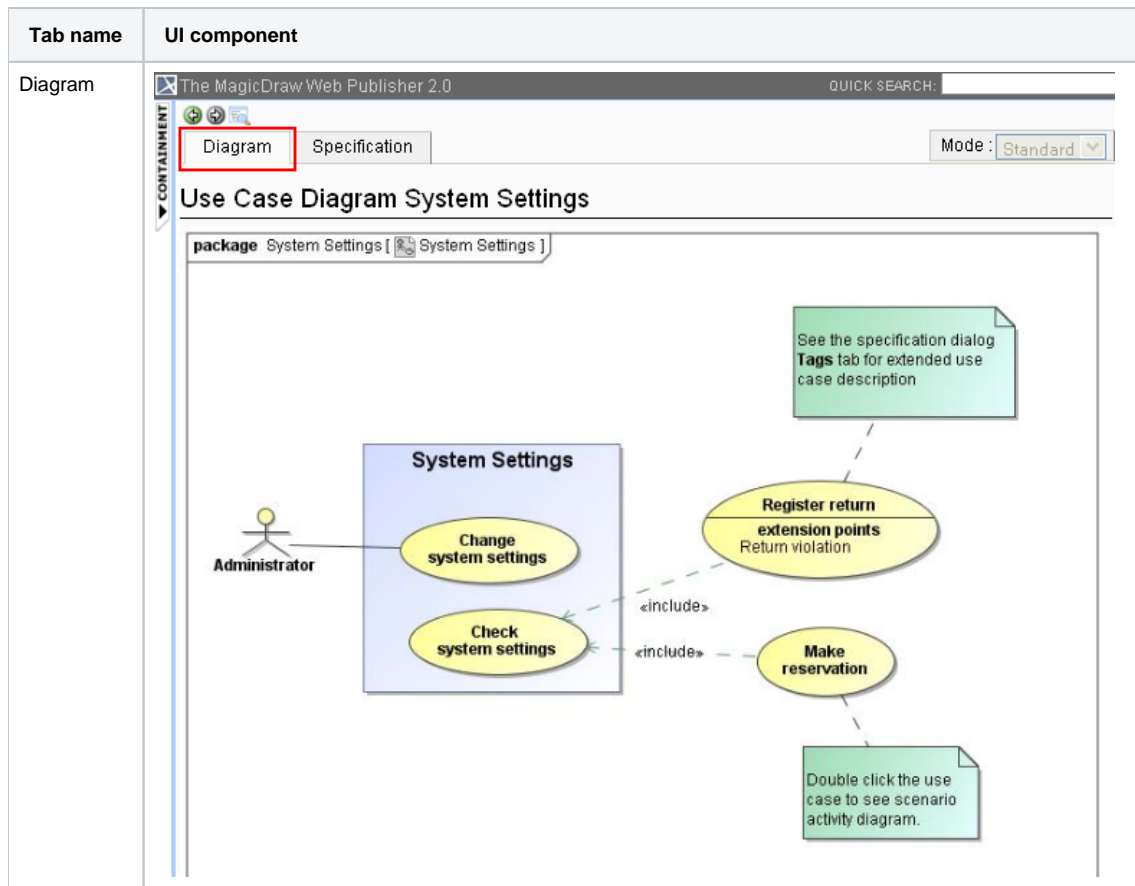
| Tab name | UI component |
|---|---|
| Diagram | The MagicDraw Web Publisher 2.0 QUICK SEARCH: CONTAINMENT Diagram Specification Mode : Standard Use Case Diagram System Settings package System Settings [ System Settings ] See the specification dialog **Tags** tab for extended use case description System Settings Register return extension points Return violation Administrator Change system settings «include» Check system settings «include» Make reservation Double click the use case to see scenario activity diagram. |